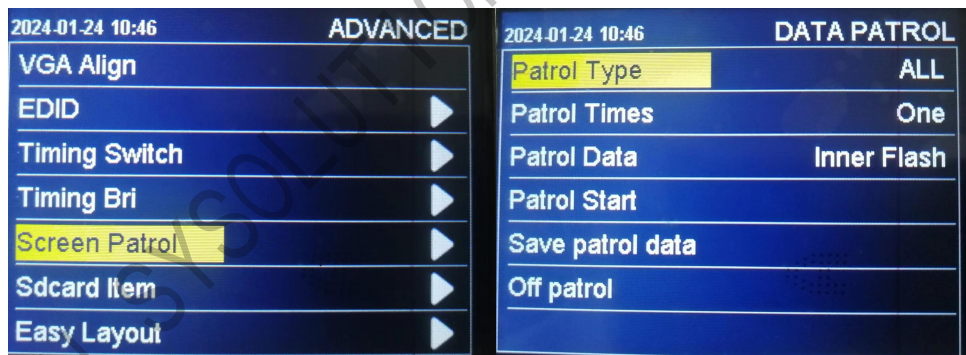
2024-01-24 10:46 ADVANCED
VGA Align
EDID
Timing Switch
Timing Bri
Screen Patrol
Sdcard Item
Easy Layout

2024-01-24 10:46 DATA PATROL
Patrol Type ALL
Patrol Times One
Patrol Data Inner Flash
Patrol Start
Save patrol data
Off patrol

SYSOLUTION